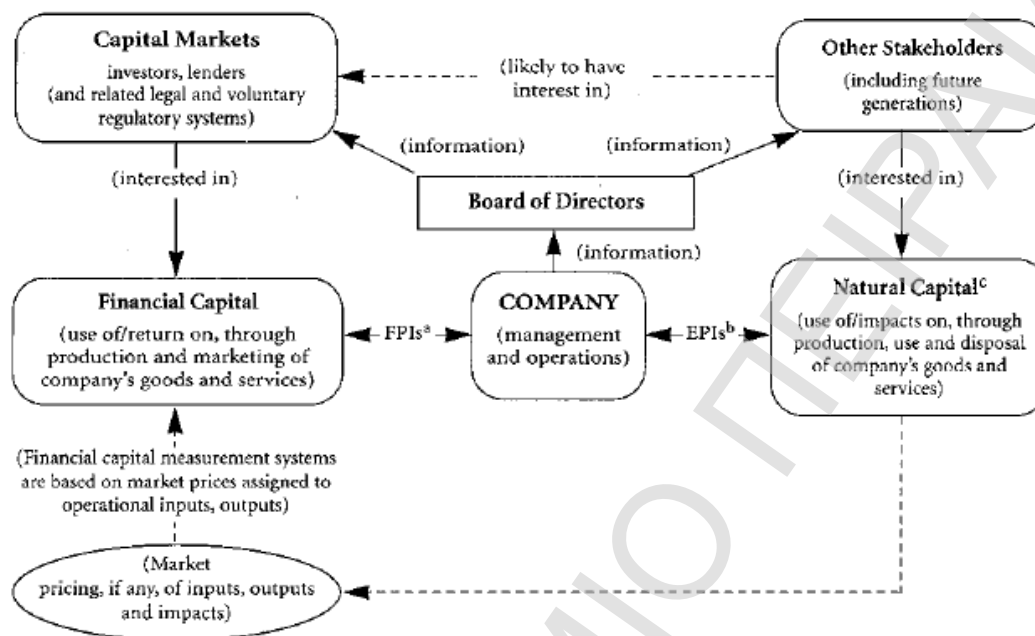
**Capital Markets**
investors, lenders (and related legal and voluntary regulatory systems)

(likely to have interest in)

**Other Stakeholders**
(including future generations)

(information)

(information)

(interested in)

**Board of Directors**

(interested in)

(information)

**Financial Capital**
(use of/return on, through production and marketing of company's goods and services)

FPIs$^a$

**COMPANY**
(management and operations)

EPIs$^b$

**Natural Capital$^c$**
(use of/impacts on, through production, use and disposal of company's goods and services)

(Financial capital measurement systems are based on market prices assigned to operational inputs, outputs)

(Market pricing, if any, of inputs, outputs and impacts)